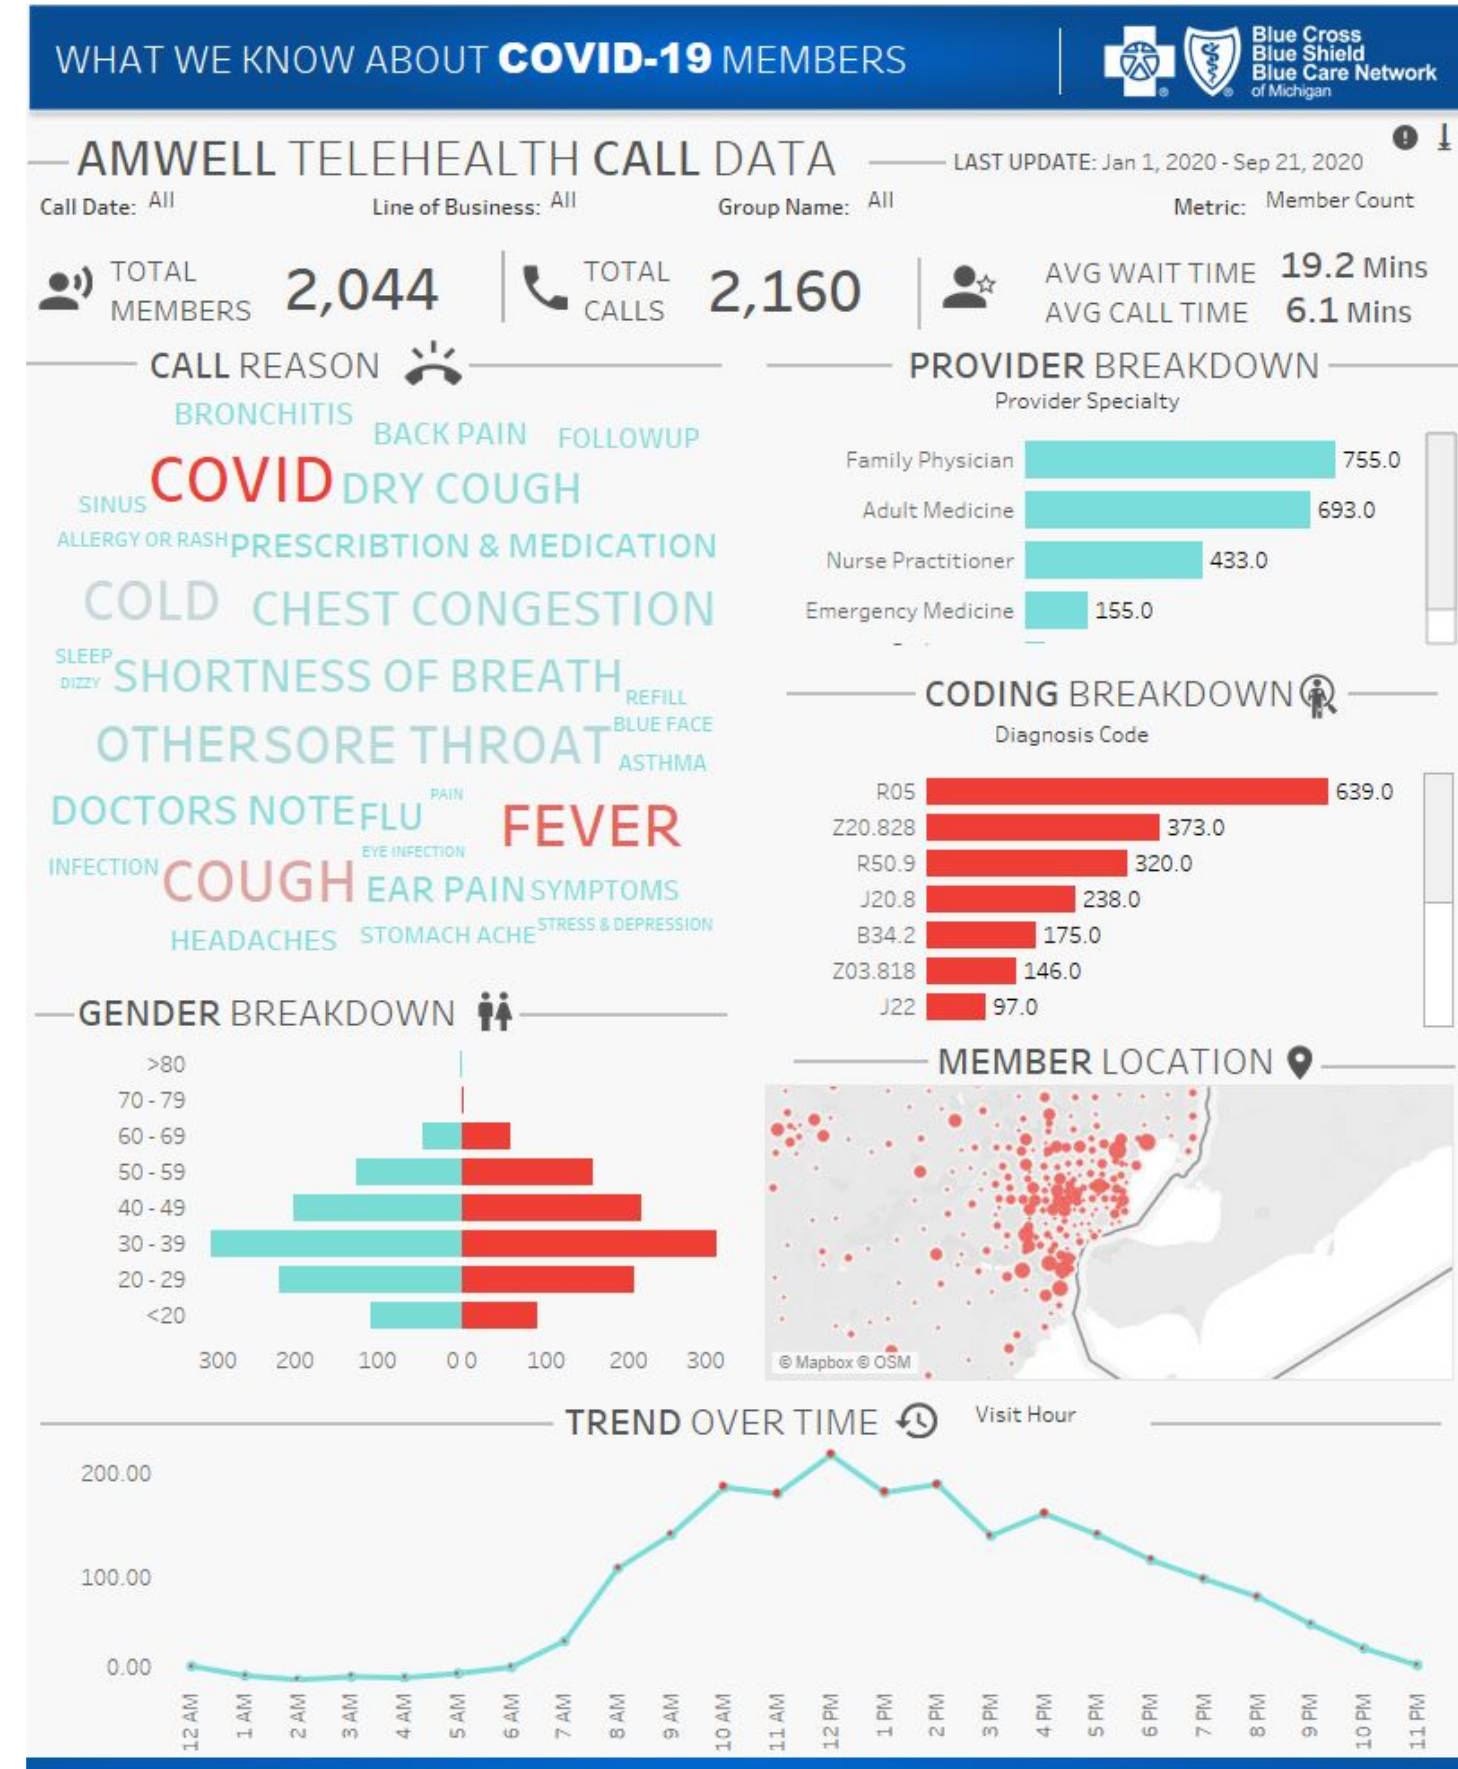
WHAT WE KNOW ABOUT COVID-19 MEMBERS

Blue Cross Blue Shield Blue Care Network of Michigan

AMWELL TELEHEALTH CALL DATA

LAST UPDATE: Jan 1, 2020 - Sep 21, 2020

Call Date: All Line of Business: All Group Name: All Metric: Member Count

TOTAL MEMBERS 2,044

TOTAL CALLS 2,160

AVG WAIT TIME 19.2 Mins
AVG CALL TIME 6.1 Mins

CALL REASON

BRONCHITIS BACK PAIN FOLLOWUP SINUS COVID DRY COUGH ALLERGY OR RASH PRESCRIBTION & MEDICATION COLD CHEST CONGESTION SLEEP DIZZY SHORTNESS OF BREATH REFILL BLUE FACE OTHER SORE THROAT ASTHMA DOCTORS NOTE FLU PAIN FEVER EYE INFECTION INFECTION COUGH EAR PAIN SYMPTOMS HEADACHES STOMACH ACHE STRESS & DEPRESSION

PROVIDER BREAKDOWN

Provider Specialty

| Provider Specialty | Value |
|---|---|
| Family Physician | 755.0 |
| Adult Medicine | 693.0 |
| Nurse Practitioner | 433.0 |
| Emergency Medicine | 155.0 |

CODING BREAKDOWN

Diagnosis Code

| Diagnosis Code | Value |
|---|---|
| R05 | 639.0 |
| Z20.828 | 373.0 |
| R50.9 | 320.0 |
| J20.8 | 238.0 |
| B34.2 | 175.0 |
| Z03.818 | 146.0 |
| J22 | 97.0 |

GENDER BREAKDOWN

>80
70 - 79
60 - 69
50 - 59
40 - 49
30 - 39
20 - 29
<20

300 200 100 0 0 100 200 300

MEMBER LOCATION

© Mapbox © OSM

TREND OVER TIME

Visit Hour

200.00
100.00
0.00

12 AM 1 AM 2 AM 3 AM 4 AM 5 AM 6 AM 7 AM 8 AM 9 AM 10 AM 11 AM 12 PM 1 PM 2 PM 3 PM 4 PM 5 PM 6 PM 7 PM 8 PM 9 PM 10 PM 11 PM